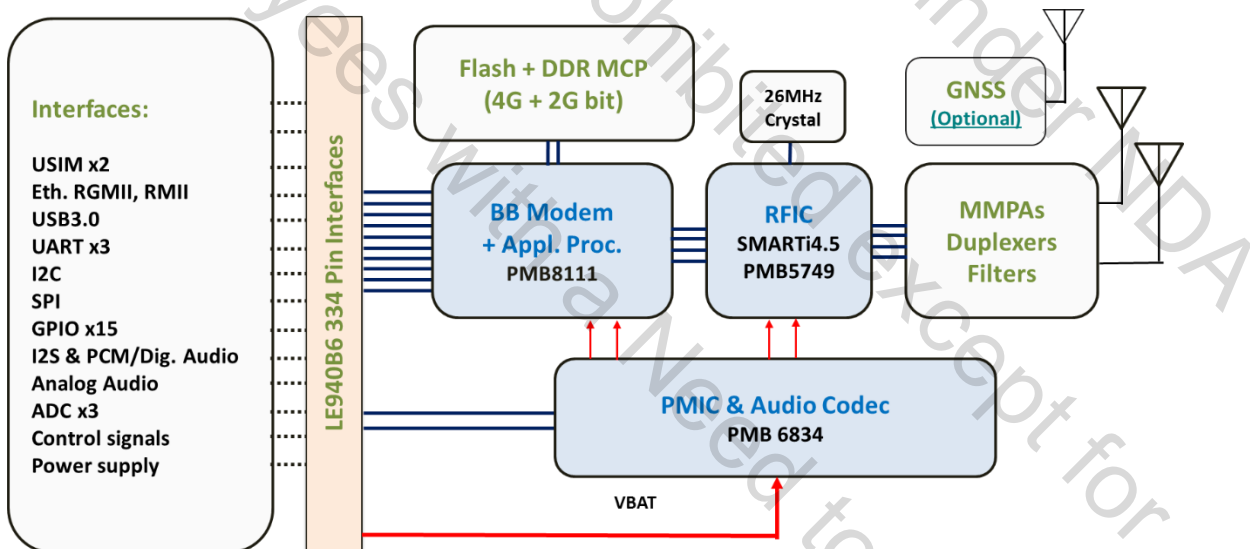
Interfaces:

USIM x2
Eth. RGMII, RMII
USB3.0
UART x3
I2C
SPI
GPIO x15
I2S & PCM/Dig. Audio
Analog Audio
ADC x3
Control signals
Power supply

LE940B6 334 Pin Interfaces

Flash + DDR MCP
(4G + 2G bit)

26MHz
Crystal

GNSS
(Optional)

BB Modem
+ Appl. Proc.
PMB8111

RFIC
SMARTi4.5
PMB5749

MMPAs
Duplexers
Filters

PMIC & Audio Codec
PMB 6834

VBAT

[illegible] yees with a Need to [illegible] prohibited except for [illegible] under NDA